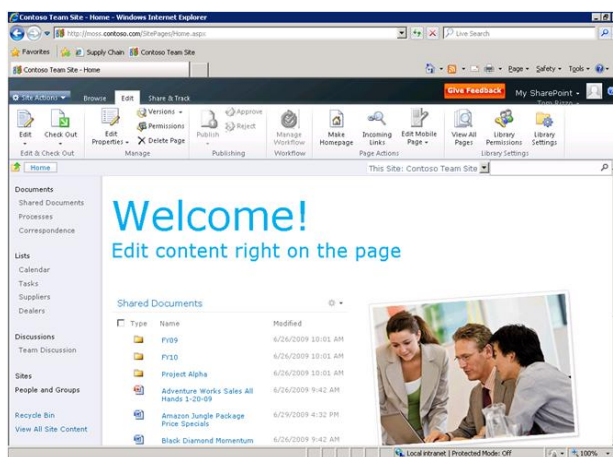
Contoso Team Site - Home - Windows Internet Explorer

http://moss.contoso.com/SitePages/Home.aspx

Live Search

Favorites | Supply Chain | Contoso Team Site

Contoso Team Site - Home

Page ▾ Safety ▾ Tools ▾

Site Actions ▾ | Browse | Edit | Share & Track

Give Feedback | My SharePoint ▾ | Tom Rizzo ▾

Edit | Check Out | Edit & Check Out

Edit Properties ▾ | Versions ▾ | Permissions | Delete Page | Manage

Publish | Approve | Reject | Publishing

Manage Workflow | Workflow

Make Homepage | Incoming Links | Edit Mobile Page ▾ | Page Actions

View All Pages | Library Permissions | Library Settings | Library Settings

Home

This Site: Contoso Team Site

Documents
Shared Documents
Processes
Correspondence

Lists
Calendar
Tasks
Suppliers
Dealers

Discussions
Team Discussion

Sites
People and Groups

Recycle Bin
View All Site Content

Welcome!
Edit content right on the page

Shared Documents

| Type | Name | Modified |
|---|---|---|
| | FY09 | 6/26/2009 10:01 AM |
| | FY10 | 6/26/2009 10:01 AM |
| | Project Alpha | 6/26/2009 10:01 AM |
| | Adventure Works Sales All Hands 1-20-09 | 6/26/2009 9:42 AM |
| | Amazon Jungle Package Price Specials | 6/29/2009 4:32 PM |
| | Black Diamond Momentum | 6/26/2009 9:42 AM |

Local intranet | Protected Mode: Off | 100%